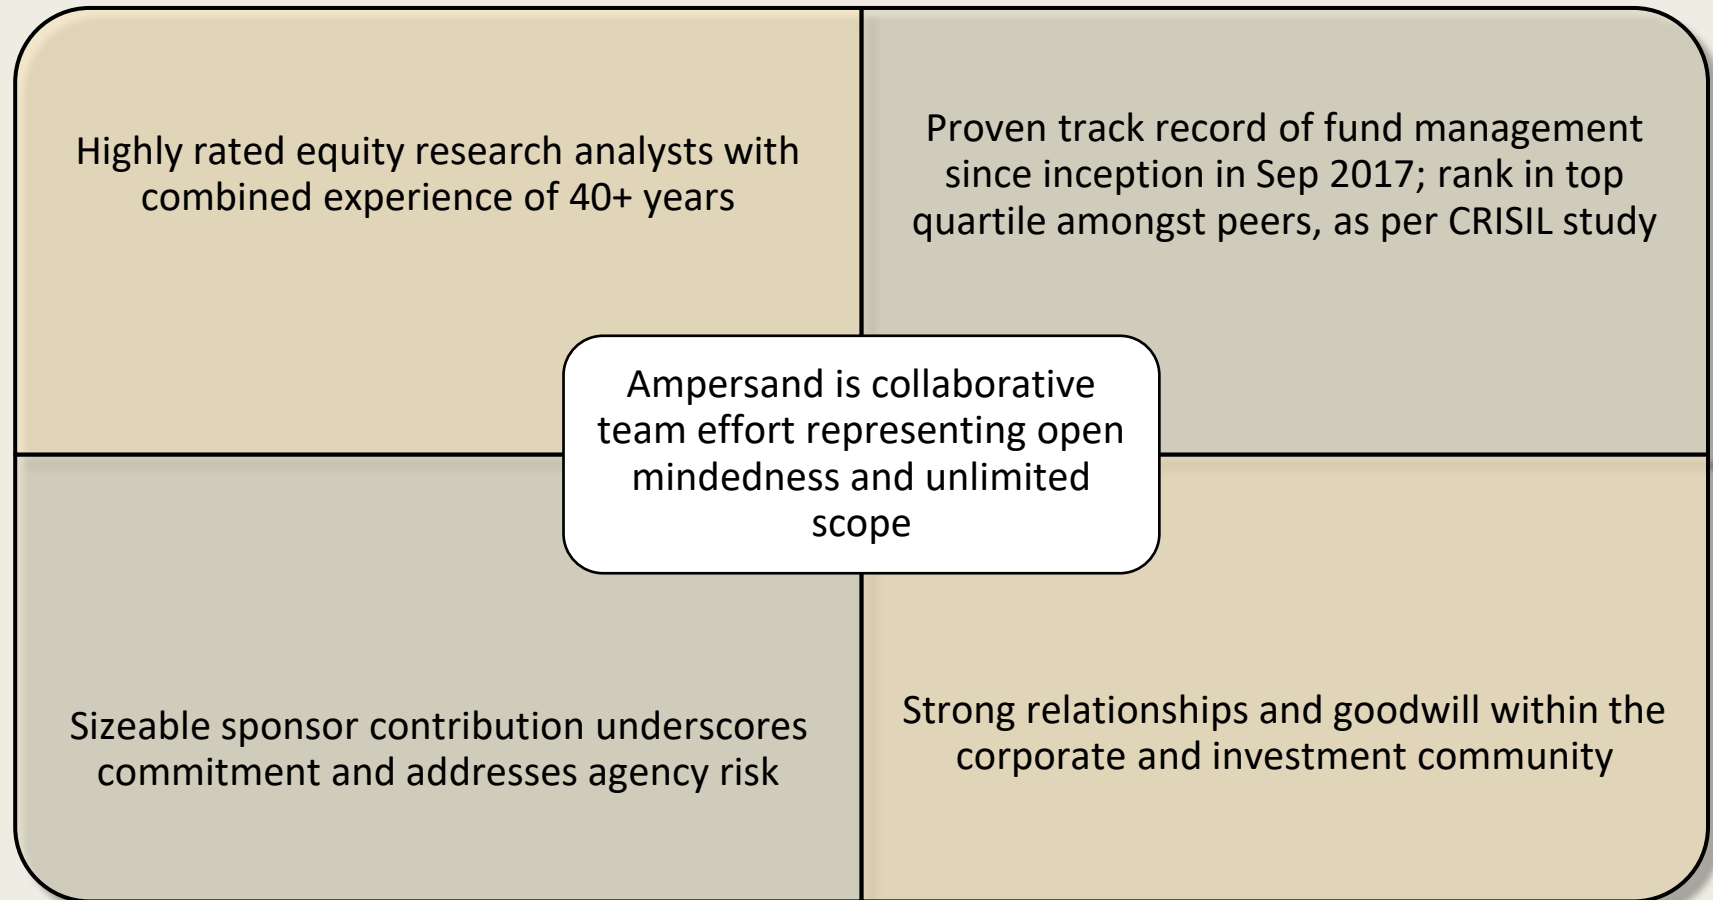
Highly rated equity research analysts with combined experience of 40+ years

Proven track record of fund management since inception in Sep 2017; rank in top quartile amongst peers, as per CRISIL study

Ampersand is collaborative team effort representing open mindedness and unlimited scope

Sizeable sponsor contribution underscores commitment and addresses agency risk

Strong relationships and goodwill within the corporate and investment community